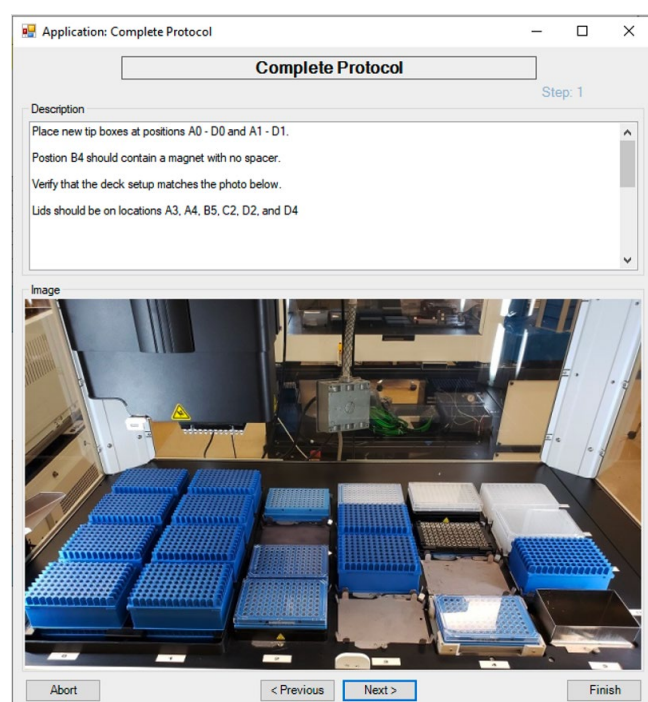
Application: Complete Protocol

Complete Protocol

Step: 1

Description

Place new tip boxes at positions A0 - D0 and A1 - D1.

Postion B4 should contain a magnet with no spacer.

Verify that the deck setup matches the photo below.

Lids should be on locations A3, A4, B5, C2, D2, and D4

Image

Abort

< Previous

Next >

Finish